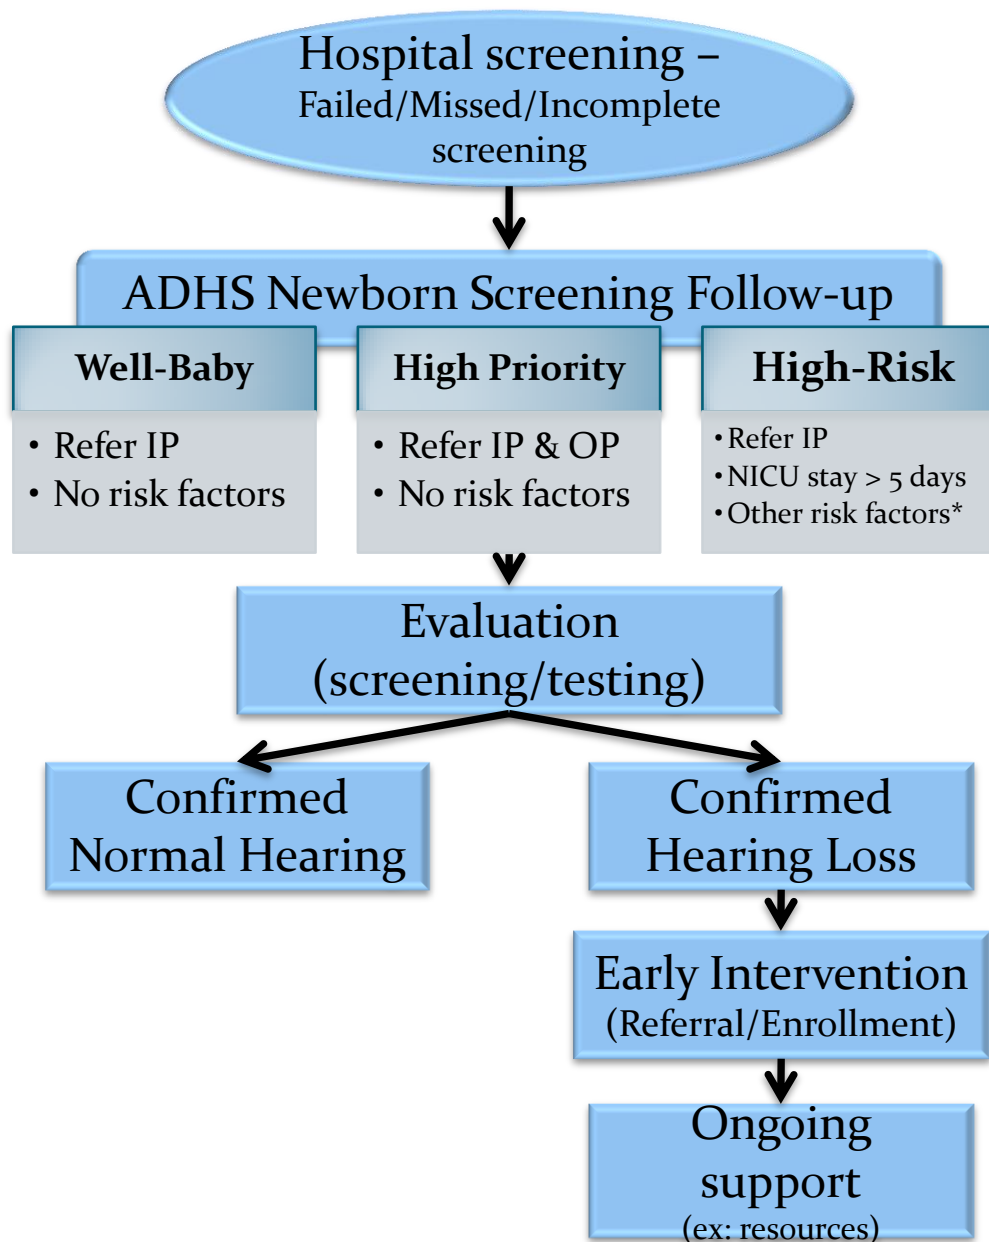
Hospital screening – Failed/Missed/Incomplete screening

ADHS Newborn Screening Follow-up

Well-Baby
• Refer IP
• No risk factors

High Priority
• Refer IP & OP
• No risk factors

High-Risk
• Refer IP
• NICU stay > 5 days
• Other risk factors*

Evaluation (screening/testing)

Confirmed Normal Hearing

Confirmed Hearing Loss

Early Intervention (Referral/Enrollment)

Ongoing support (ex: resources)